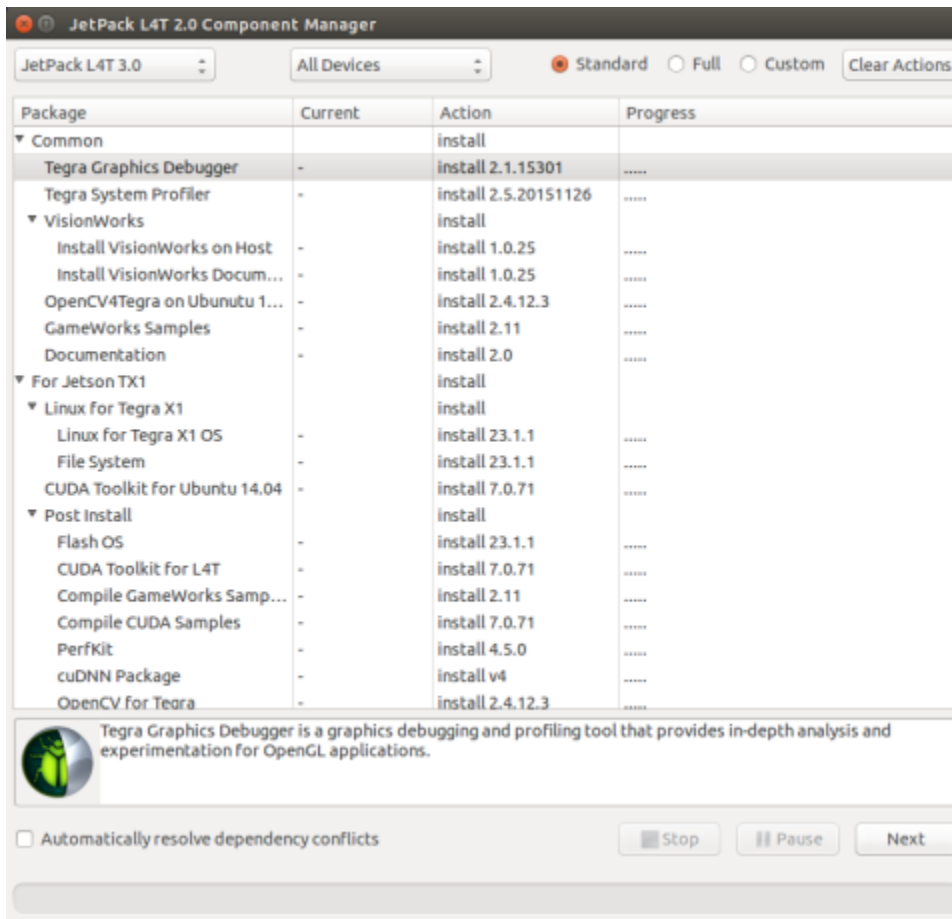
JetPack L4T 2.0 Component Manager

JetPack L4T 3.0
All Devices
Standard
Full
Custom
Clear Actions

| Package | Current | Action | Progress |
|---|---|---|---|
| Common | | install | |
| Tegra Graphics Debugger | - | install 2.1.15301 | ...... |
| Tegra System Profiler | - | install 2.5.20151126 | ...... |
| VisionWorks | | install | |
| Install VisionWorks on Host | - | install 1.0.25 | ...... |
| Install VisionWorks Docum... | - | install 1.0.25 | ...... |
| OpenCV4Tegra on Ubuntu 1... | - | install 2.4.12.3 | ...... |
| GameWorks Samples | - | install 2.11 | ...... |
| Documentation | - | install 2.0 | ...... |
| For Jetson TX1 | | install | |
| Linux for Tegra X1 | | install | |
| Linux for Tegra X1 OS | - | install 23.1.1 | ...... |
| File System | - | install 23.1.1 | ...... |
| CUDA Toolkit for Ubuntu 14.04 | - | install 7.0.71 | ...... |
| Post Install | | install | |
| Flash OS | - | install 23.1.1 | ...... |
| CUDA Toolkit for L4T | - | install 7.0.71 | ...... |
| Compile GameWorks Samp... | - | install 2.11 | ...... |
| Compile CUDA Samples | - | install 7.0.71 | ...... |
| PerfKit | - | install 4.5.0 | ...... |
| cuDNN Package | - | install v4 | ...... |
| OpenCV for Tegra | - | install 2.4.12.3 | ...... |

Tegra Graphics Debugger is a graphics debugging and profiling tool that provides in-depth analysis and experimentation for OpenGL applications.

Automatically resolve dependency conflicts
Stop
Pause
Next